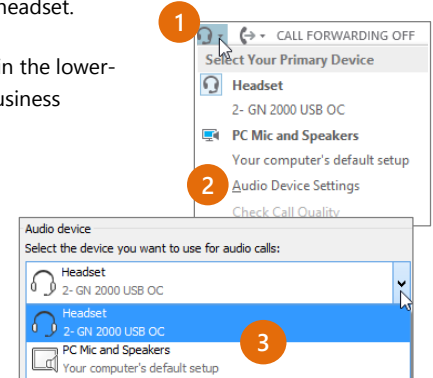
headset.

n the lower-
usiness

1

CALL FORWARDING OFF

Select Your Primary Device

Headset
2- GN 2000 USB OC

PC Mic and Speakers
Your computer's default setup

2

Audio Device Settings

Check Call Quality

Audio device

Select the device you want to use for audio calls:

Headset
2- GN 2000 USB OC

Headset
2- GN 2000 USB OC

3

PC Mic and Speakers
Your computer's default setup